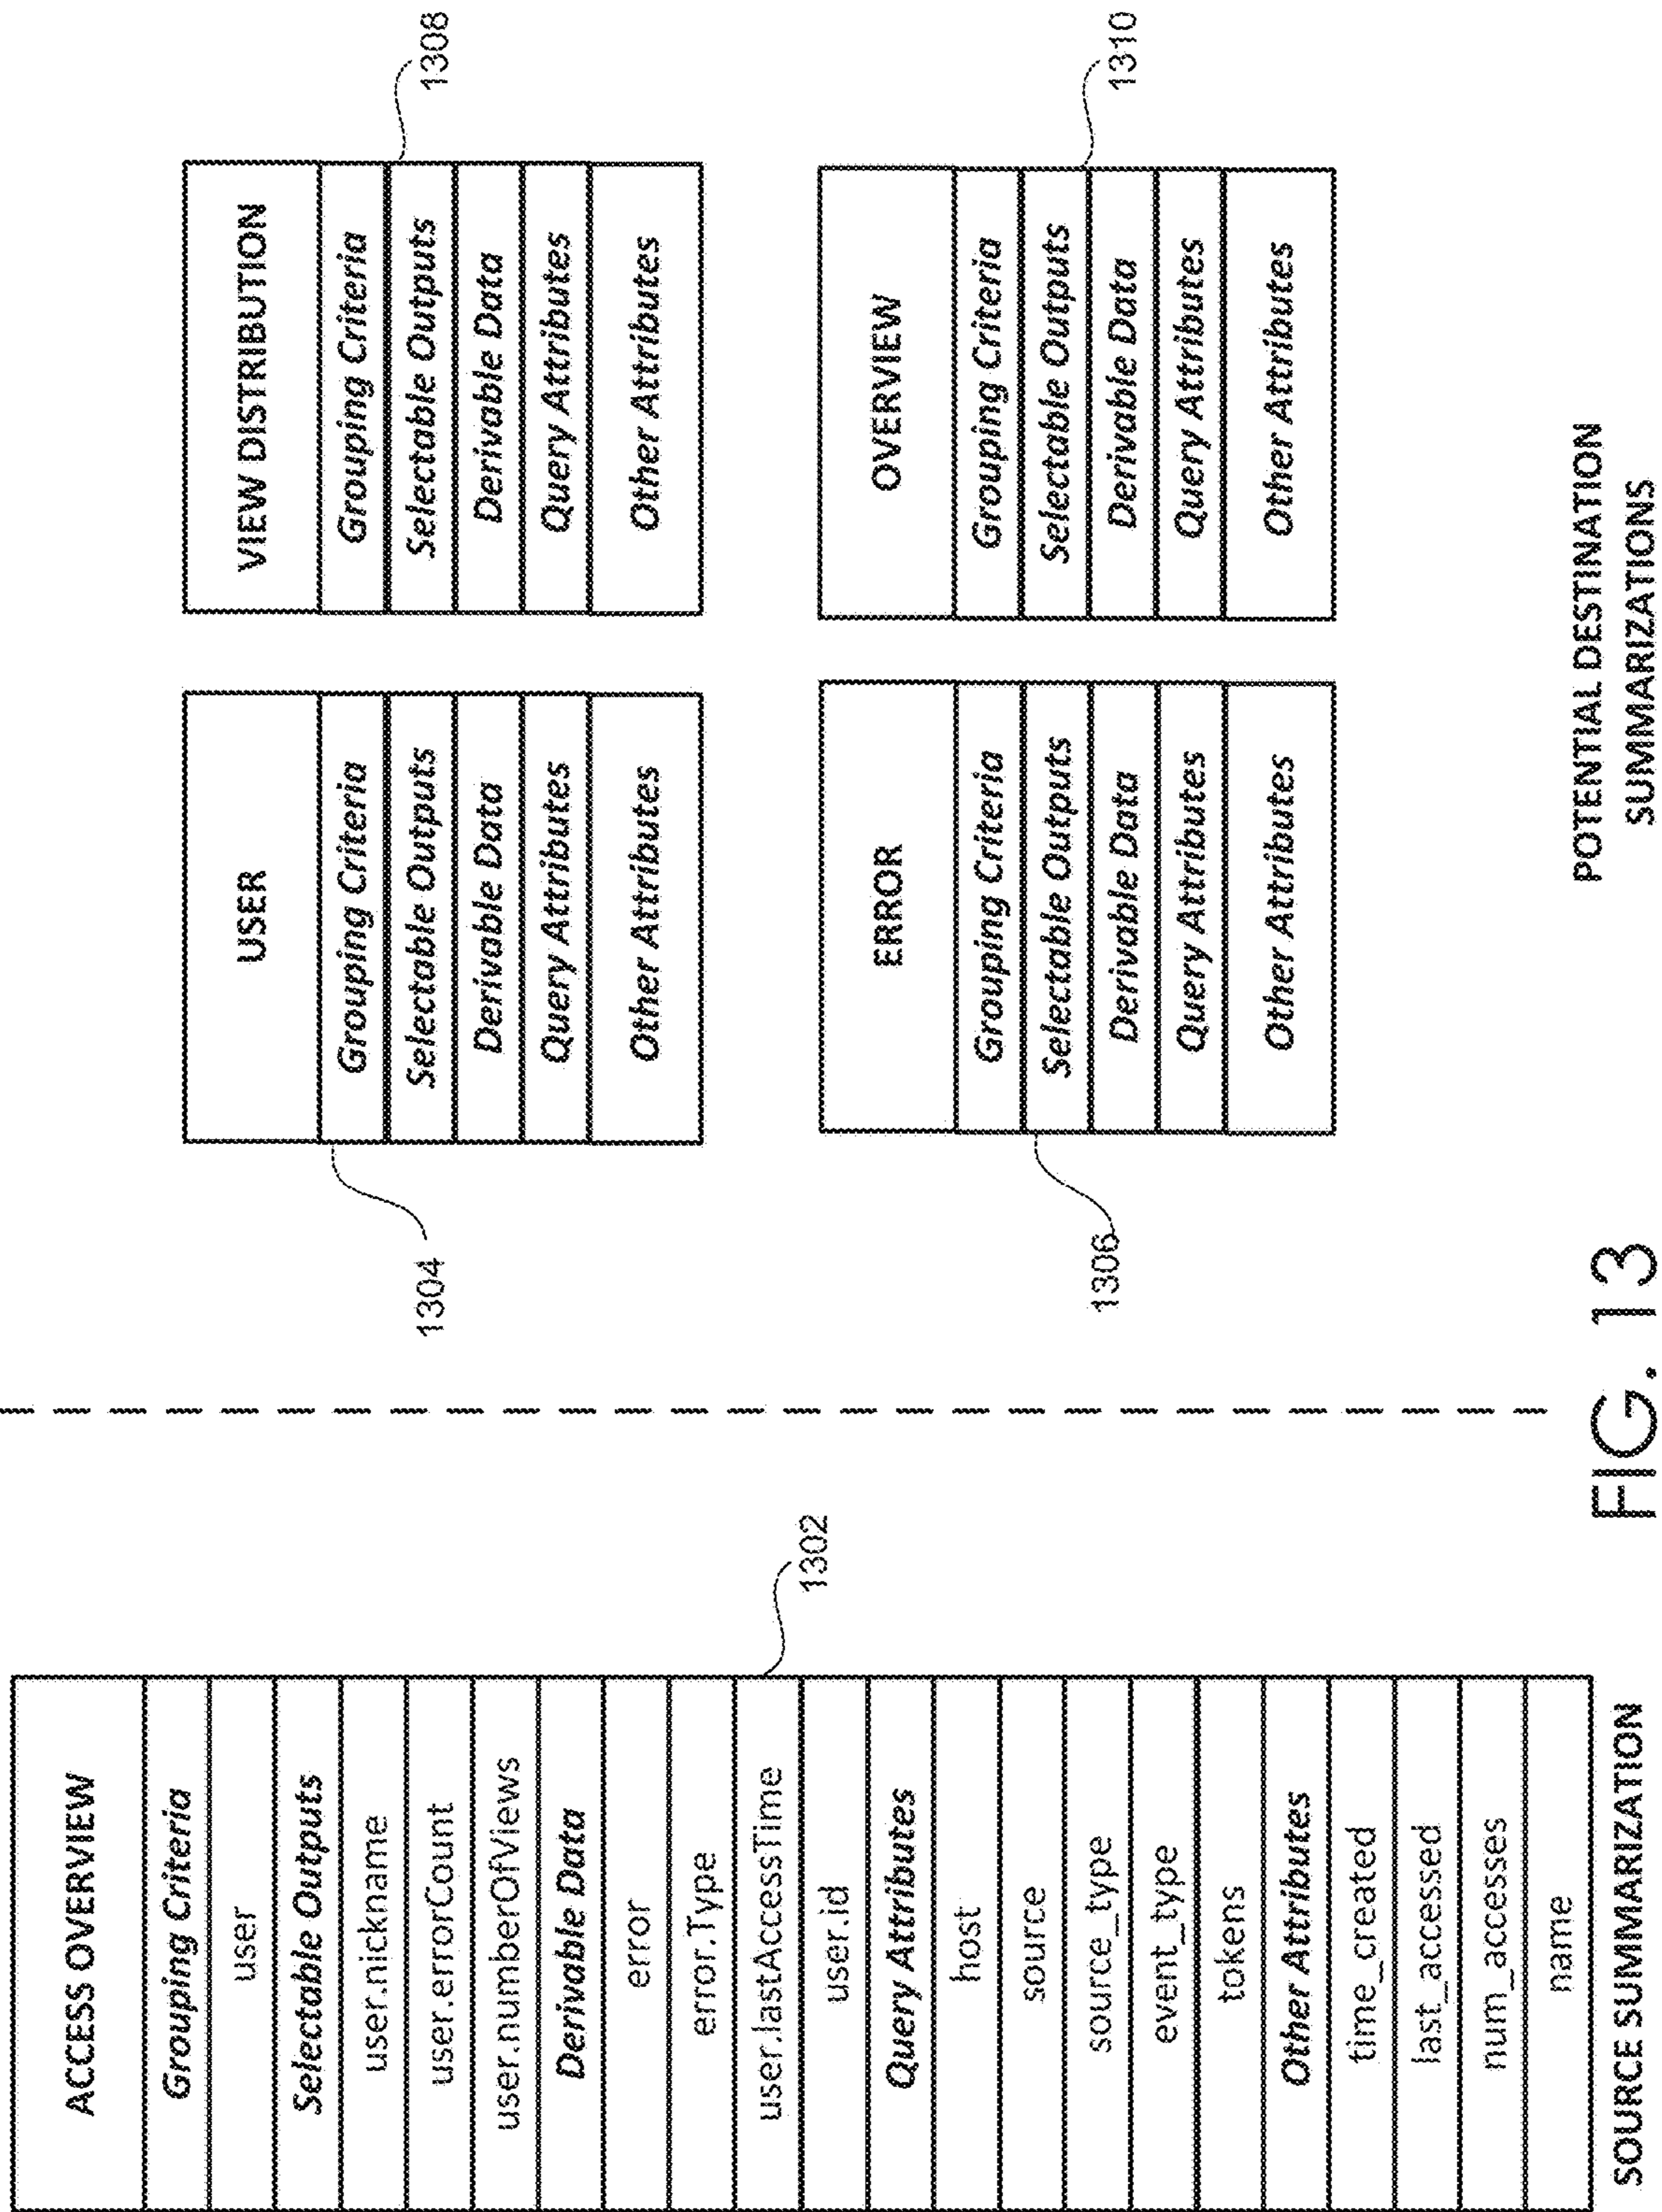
ACCESS OVERVIEW
Grouping Criteria
user
Selectable Outputs
user.nickname
user.errorCount
user.numberOfViews
Derivable Data
error
error.Type
user.lastAccessTime
user.id
Query Attributes
host
source
source_type
event_type
tokens
Other Attributes
time_created
last_accessed
num_accesses
name

SOURCE SUMMARIZATION

1302

1304

USER
Grouping Criteria
Selectable Outputs
Derivable Data
Query Attributes
Other Attributes

VIEW DISTRIBUTION
Grouping Criteria
Selectable Outputs
Derivable Data
Query Attributes
Other Attributes

1308

1306

ERROR
Grouping Criteria
Selectable Outputs
Derivable Data
Query Attributes
Other Attributes

OVERVIEW
Grouping Criteria
Selectable Outputs
Derivable Data
Query Attributes
Other Attributes

1310

POTENTIAL DESTINATION SUMMARIZATIONS

FIG. 13